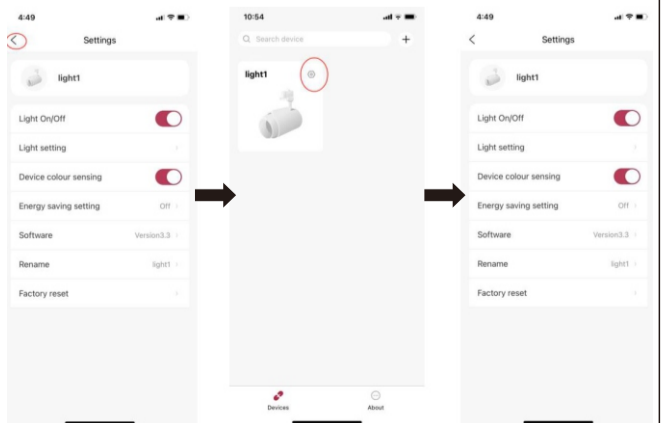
4:49

Settings

light1

Light On/Off

Light setting

Device colour sensing

Energy saving setting Off

Software Version3.3

Rename light1

Factory reset

10:54

Search device

+

light1

Devices

About

4:49

Settings

light1

Light On/Off

Light setting

Device colour sensing

Energy saving setting Off

Software Version3.3

Rename light1

Factory reset